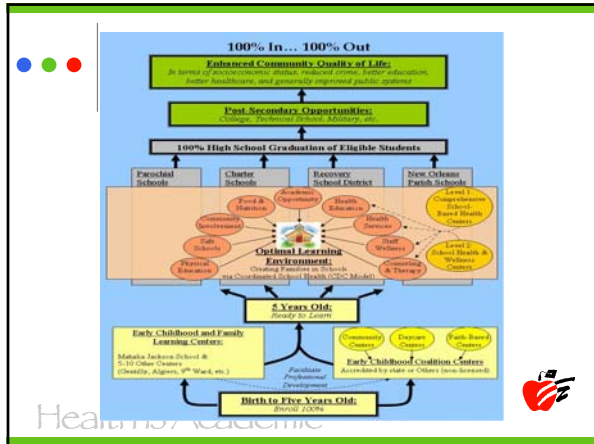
100% In… 100% Out

Enhanced Community Quality of Life:
In terms of socioeconomic status, reduced crime, better education, better healthcare, and generally improved public systems

Post-Secondary Opportunities:
College, Technical School, Military, etc.

100% High School Graduation of Eligible Students

Parochial Schools

Charter Schools

Recovery School District

New Orleans Parish Schools

Food & Nutrition

Academic Opportunity

Health Education

Community Involvement

Health Services

Safe Schools

Staff Wellness

Physical Education

Counseling & Therapy

Optimal Learning Environment:
Creating Families in Schools via Coordinated School Health (CDC Model)

Level 1: Comprehensive School-Based Health Centers

Level 2: School Health & Wellness Centers

5 Years Old:
Ready to Learn

Early Childhood and Family Learning Centers:
Mahalia Jackson School & 5-10 Other Centers (Gentilly, Algiers, 9th Ward, etc.)

Community Centers

Daycare Centers

Faith-Based Centers

Early Childhood Coalition Centers
Accredited by state or Others (non-licensed)

Facilitate Professional Development

Birth to Five Years Old:
Enroll 100%

HealthyAcademic